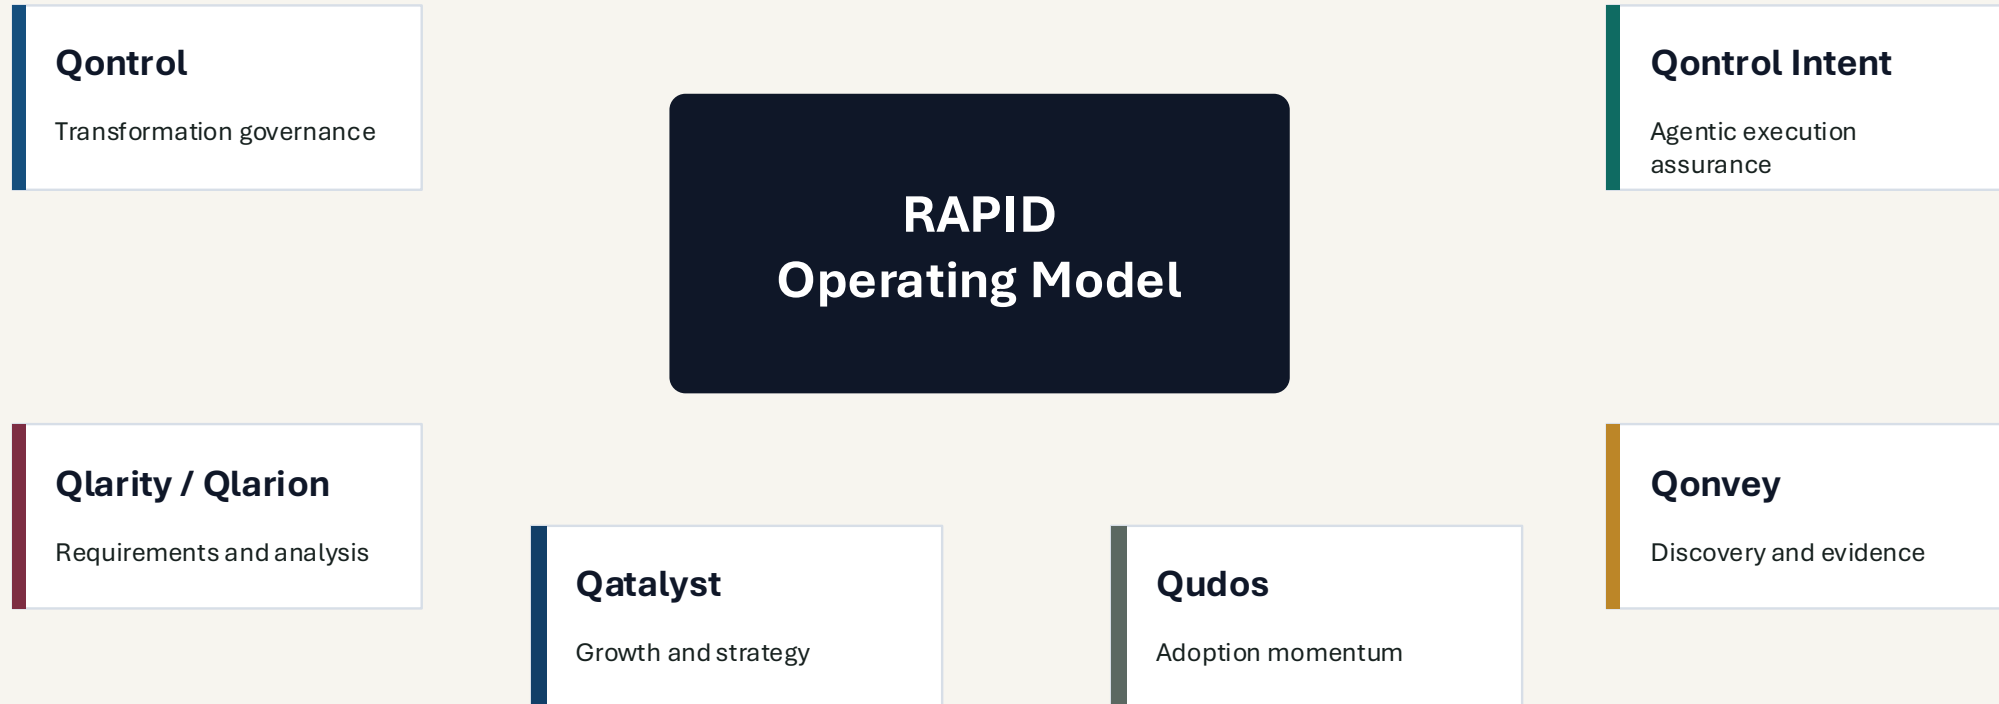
Qontrol

Transformation governance

RAPID
Operating Model

Qontrol Intent

Agentic execution assurance

Qlarity / Qlarion

Requirements and analysis

Qatalyst

Growth and strategy

Qudos

Adoption momentum

Qonvey

Discovery and evidence